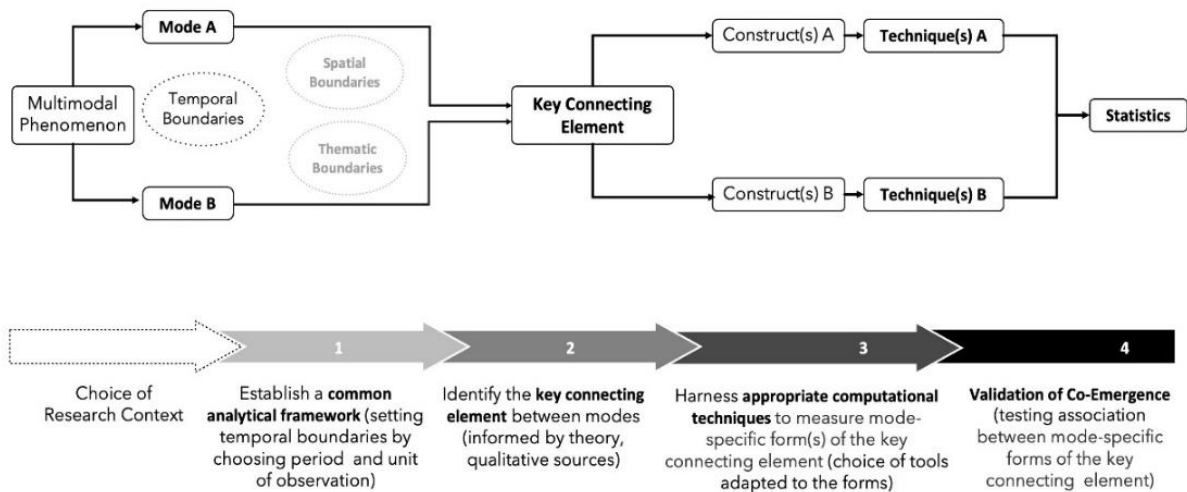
Mode A

Multimodal Phenomenon

Temporal Boundaries

Spatial Boundaries

Thematic Boundaries

Mode B

Key Connecting Element

Construct(s) A

Technique(s) A

Construct(s) B

Technique(s) B

Statistics

1

2

3

4

Choice of Research Context

Establish a **common analytical framework** (setting temporal boundaries by choosing period and unit of observation)

Identify the **key connecting element** between modes (informed by theory, qualitative sources)

Harness **appropriate computational techniques** to measure mode-specific form(s) of the key connecting element (choice of tools adapted to the forms)

**Validation of Co-Emergence** (testing association between mode-specific forms of the key connecting element)